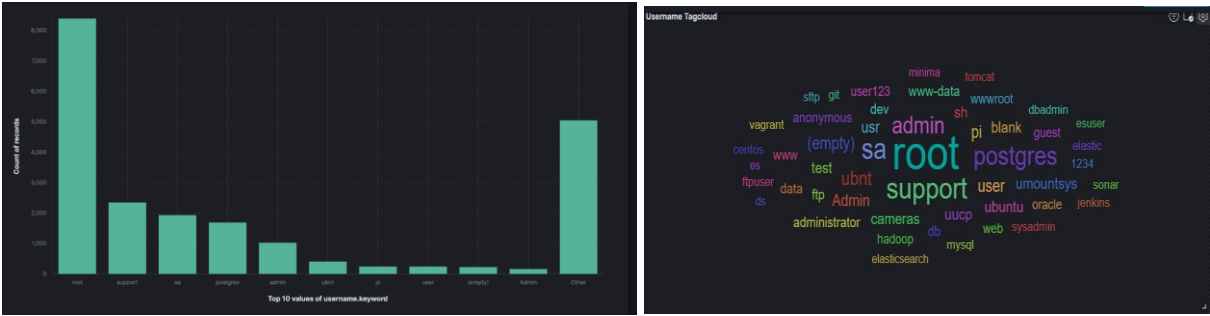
8,000
7,000
6,000
5,000
4,000
3,000
2,000
1,000
0

Count of records

root
support
sa
postgres
admin
ubnt
pi
user
(empty)
Admin
Other

Top 10 values of username.keyword

Username Tagcloud

minima
tomcat
sftp
git
user123
www-data
wwwroot
dev
sh
dbadmin
vagrant
anonymous
usr
admin
pi
blank
esuser
guest
centos
(empty)
sa
root
postgres
elastic
es
www
1234
test
ubnt
ftpuser
data
support
user
umountsys
sonar
ftp
Admin
ds
ubuntu
oracle
jenkins
administrator
cameras
uucp
web
sysadmin
db
hadoop
mysql
elasticsearch